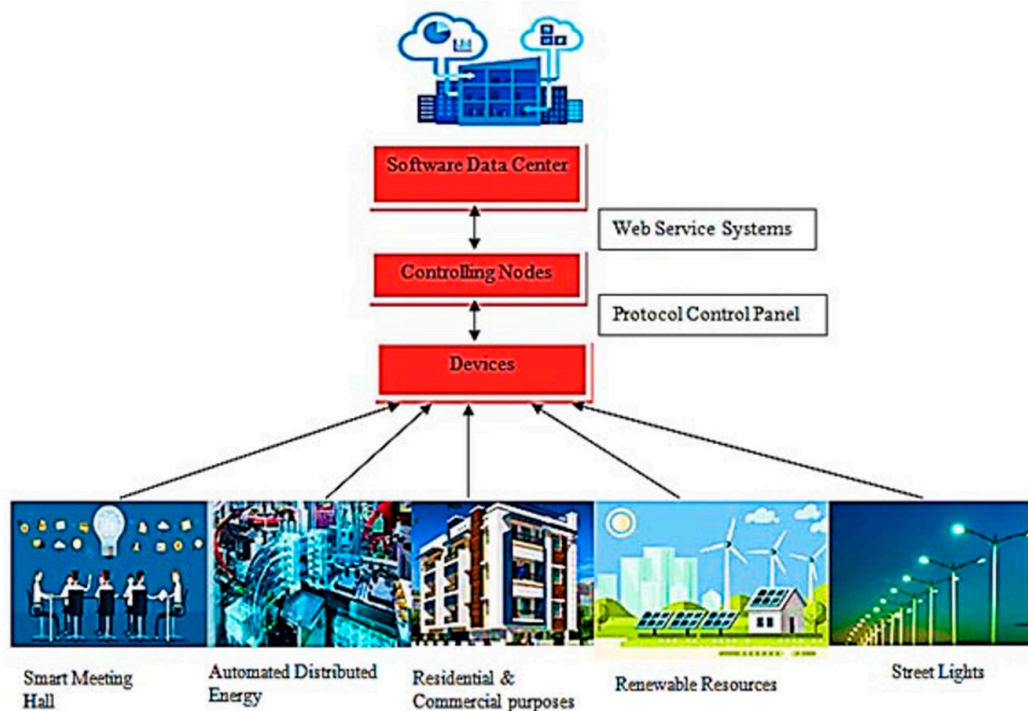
Software Data Center

Web Service Systems

Controlling Nodes

Protocol Control Panel

Devices

Smart Meeting Hall

Automated Distributed Energy

Residential & Commercial purposes

Renewable Resources

Street Lights